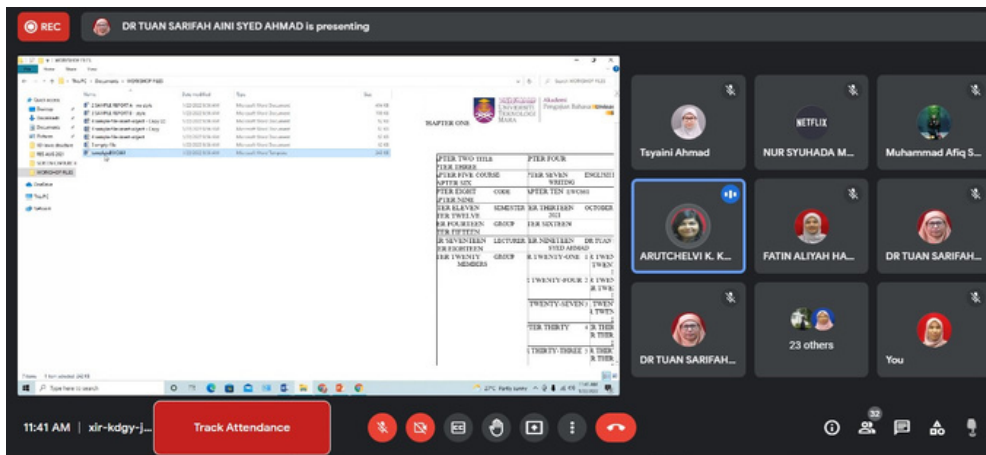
REC DR TUAN SARIFAH AINI SYED AHMAD is presenting

WORKSHOP FILES

This PC > Documents > WORKSHOP FILES

Search WORKSHOP FILES

Name | Date modified | Type | Size

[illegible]

Quick access
Desktop
Downloads
Documents
Pictures
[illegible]
WORKSHOP FILES
OneDrive
This PC
Network

UNIVERSITI TEKNOLOGI MARA

Akademi Pengajian Bahasa

HAPTER ONE

| PTER TWO TITLE | PTER FOUR | |
|---|---|---|
| PTER THREE | | |
| APTER FIVE COURSE | TER SEVEN | ENGLISH WRITING |
| APTER SIX | | |
| PTER EIGHT CODE | APTER TEN | LWS301 |
| PTER FOURTEEN | | |
| PTER NINE | | |
| TER ELEVEN SEMESTER | ER THIRTEEN | OCTOBER 2021 |
| TER TWELVE | | |
| PTER FIFTEEN GROUP | TER SIXTEEN | |
| ER SEVENTEEN LECTURER | ER NINETEEN | DR TUAN SYED AHMAD |
| TER EIGHTEEN | | |
| TER TWENTY GROUP MEMBERS | R TWENTY-ONE | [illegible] |
| | TWENTY-FOUR | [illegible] |
| | TWENTY-SEVEN | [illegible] |
| | TER THIRTY | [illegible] |
| | THIRTY-THREE | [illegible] |

Type here to search

27°C Partly sunny

Tsyaini Ahmad
NETFLIX
NUR SYUHADA M...
Muhammad Afiq S...
ARUTCHELVI K. K...
FATIN ALIYAH HA...
DR TUAN SARIFAH...
DR TUAN SARIFAH...
23 others
You

11:41 AM | xir-kdgy-j...

Track Attendance

32